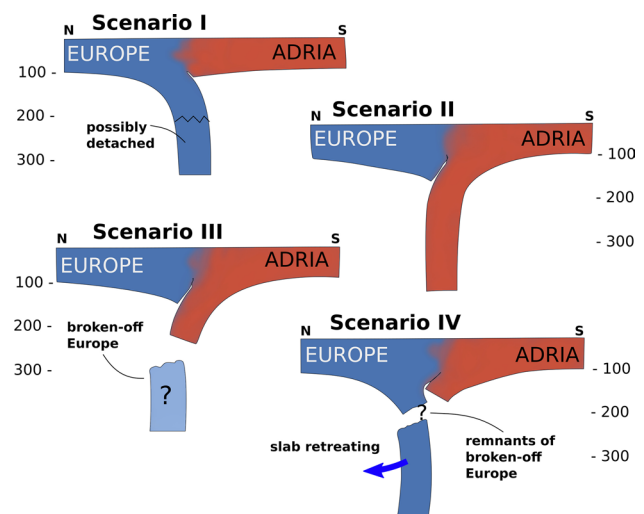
Scenario I
N S
EUROPE ADRIA
100 -
200 -
300 -
possibly detached

Scenario II
N S
EUROPE ADRIA
- 100
- 200
- 300

Scenario III
N S
EUROPE ADRIA
100 -
200 -
300 -
broken-off Europe
?

Scenario IV
N S
EUROPE ADRIA
- 100
- 200
- 300
?
slab retreating
remnants of broken-off Europe